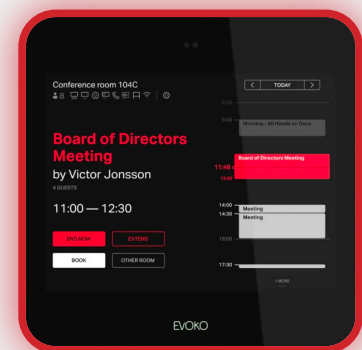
Conference room 104C
8

Board of Directors Meeting
by Victor Jonsson
4 GUESTS

11:00 — 12:30

END NOW
EXTEND
BOOK
OTHER ROOM

TODAY
8:00
9:00
Morning - All Hands on Deck
11:48
12:00
Board of Directors Meeting
14:00
Meeting
14:30
Meeting
16:00
17:30
1 MORE

EVOKO